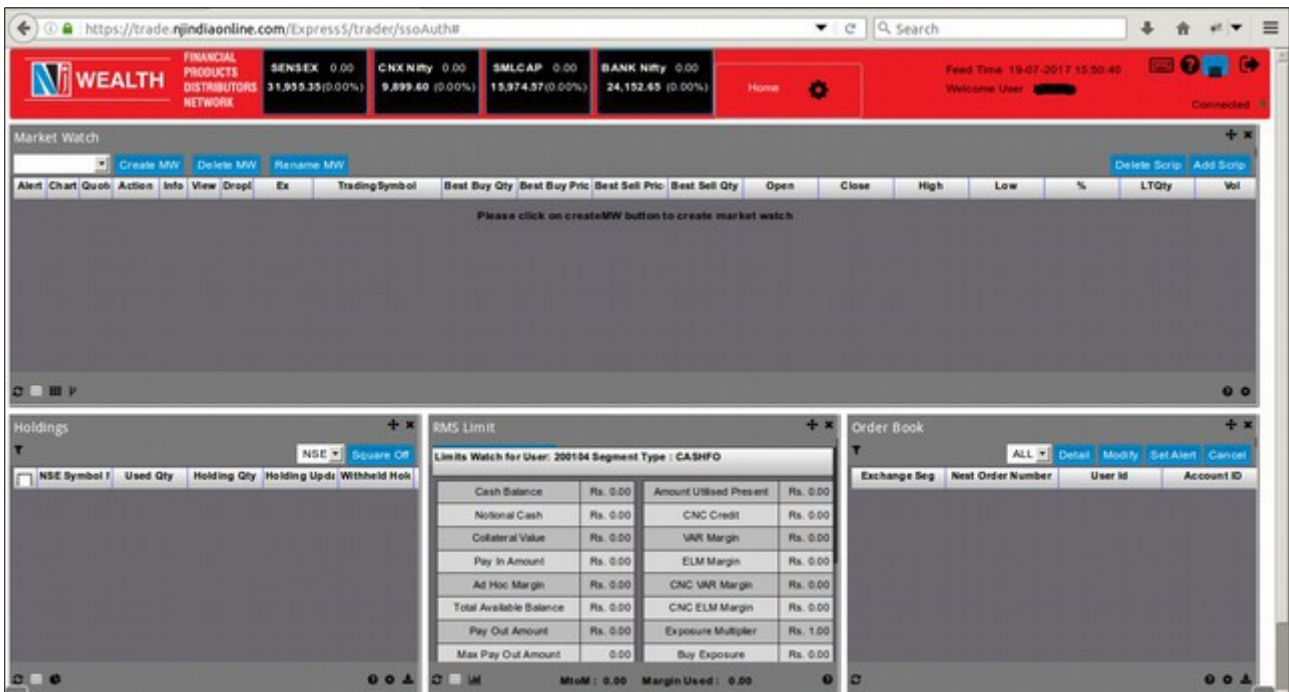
https://trade.njindiaonline.com/Express5/trader/ssoAuth#

Search

Nj WEALTH

FINANCIAL PRODUCTS DISTRIBUTORS NETWORK

SENSEX 0.00
31,955.35(0.00%)

CNX Nifty 0.00
9,899.60 (0.00%)

SMLCAP 0.00
15,974.57(0.00%)

BANK Nifty 0.00
24,152.65 (0.00%)

Home

Feed Time 19-07-2017 15:50:40
Welcome User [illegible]

Connected

Market Watch

Create MW Delete MW Rename MW

Delete Scrip Add Scrip

| Alert | Chart | Quot | Action | Info | View | Dropl | Ex | TradingSymbol | Best Buy Qty | Best Buy Pric | Best Sell Pric | Best Sell Qty | Open | Close | High | Low | % | LTQty | Vol |
|---|---|---|---|---|---|---|---|---|---|---|---|---|---|---|---|---|---|---|---|

Please click on createMW button to create market watch

Holdings

NSE Square Off

| NSE Symbol I | Used Qty | Holding Qty | Holding Upd | Withheld Hol |
|---|---|---|---|---|

RMS Limit

Limits Watch for User: 200104 Segment Type : CASHFO

| Cash Balance | Rs. 0.00 | Amount Utilised Present | Rs. 0.00 |
|---|---|---|---|
| Notional Cash | Rs. 0.00 | CNC Credit | Rs. 0.00 |
| Collateral Value | Rs. 0.00 | VAR Margin | Rs. 0.00 |
| Pay In Amount | Rs. 0.00 | ELM Margin | Rs. 0.00 |
| Ad Hoc Margin | Rs. 0.00 | CNC VAR Margin | Rs. 0.00 |
| Total Available Balance | Rs. 0.00 | CNC ELM Margin | Rs. 0.00 |
| Pay Out Amount | Rs. 0.00 | Exposure Multiplier | Rs. 1.00 |
| Max Pay Out Amount | 0.00 | Buy Exposure | Rs. 0.00 |

MtoM : 0.00 Margin Used : 0.00

Order Book

ALL Detail Modify Set Alert Cancel

| Exchange Seg | Nest Order Number | User Id | Account ID |
|---|---|---|---|